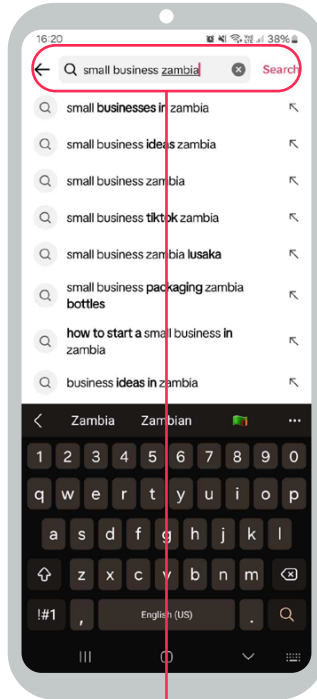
16:20

38%

small business zambia

Search

small businesses in zambia

small business ideas zambia

small business zambia

small business tiktok zambia

small business zambia lusaka

small business packaging zambia bottles

how to start a small business in zambia

business ideas in zambia

Zambia Zambian ...

1 2 3 4 5 6 7 8 9 0

q w e r t y u i o p

a s d f g h j k l

z x c v b n m

!#1 , English (US)